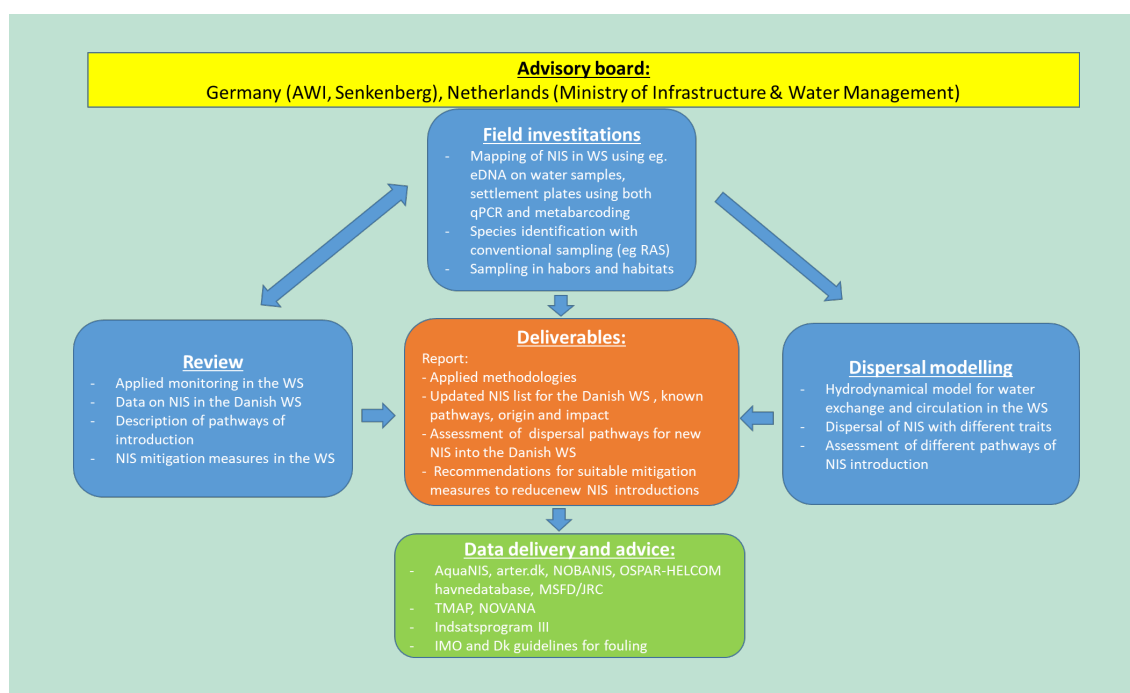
Advisory board:
Germany (AWI, Senkenberg), Netherlands (Ministry of Infrastructure & Water Management)

Field investitations
- Mapping of NIS in WS using eg. eDNA on water samples, settlement plates using both qPCR and metabarcoding
- Species identification with conventional sampling (eg RAS)
- Sampling in habors and habitats

Review
- Applied monitoring in the WS
- Data on NIS in the Danish WS
- Description of pathways of introduction
- NIS mitigation measures in the WS

Deliverables:
Report:
- Applied methodologies
- Updated NIS list for the Danish WS , known pathways, origin and impact
- Assessment of dispersal pathways for new NIS into the Danish WS
- Recommendations for suitable mitigation measures to reducenew NIS introductions

Dispersal modelling
- Hydrodynamical model for water exchange and circulation in the WS
- Dispersal of NIS with different traits
- Assessment of different pathways of NIS introduction

Data delivery and advice:
- AquaNIS, arter.dk, NOBANIS, OSPAR-HELCOM havnedatabase, MSFD/JRC
- TMAP, NOVANA
- Indsatsprogram III
- IMO and Dk guidelines for fouling